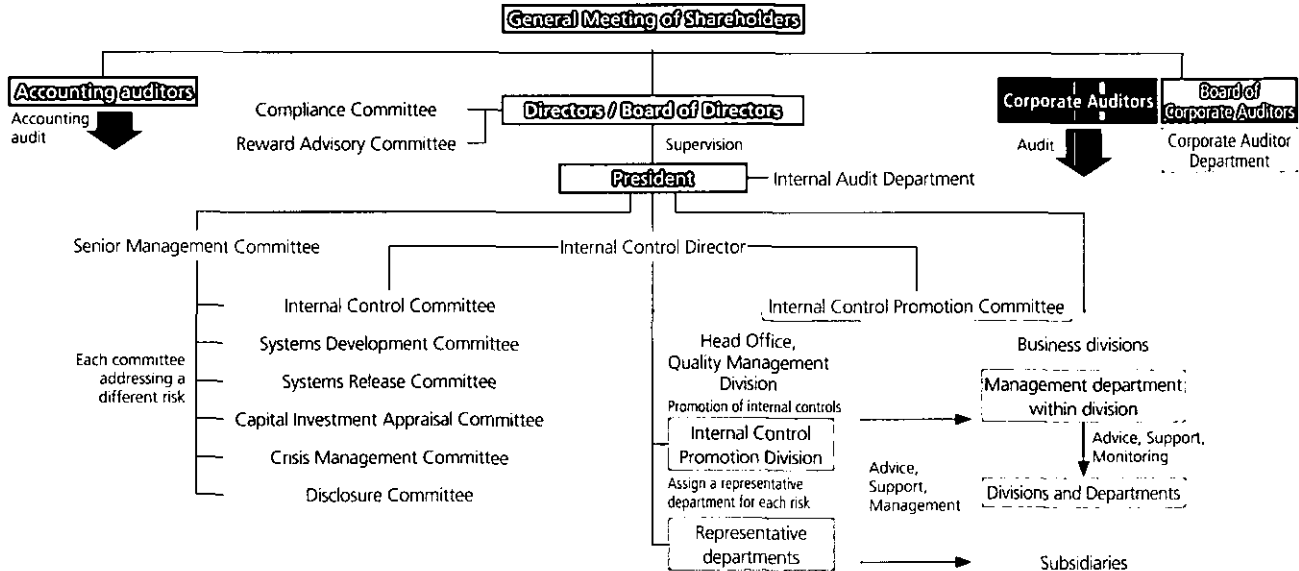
General Meeting of Shareholders

Accounting auditors
Accounting audit

Compliance Committee
Reward Advisory Committee
Directors / Board of Directors
Supervision

Corporate Auditors
Board of Corporate Auditors
Audit
Corporate Auditor Department

President
Internal Audit Department

Senior Management Committee
Internal Control Director

Internal Control Committee
Systems Development Committee
Systems Release Committee
Capital Investment Appraisal Committee
Crisis Management Committee
Disclosure Committee

Each committee addressing a different risk

Internal Control Promotion Committee

Head Office, Quality Management Division
Promotion of internal controls
Internal Control Promotion Division
Assign a representative department for each risk
Representative departments

Advice, Support, Management

Business divisions
Management department within division
Advice, Support, Monitoring
Divisions and Departments

Subsidiaries